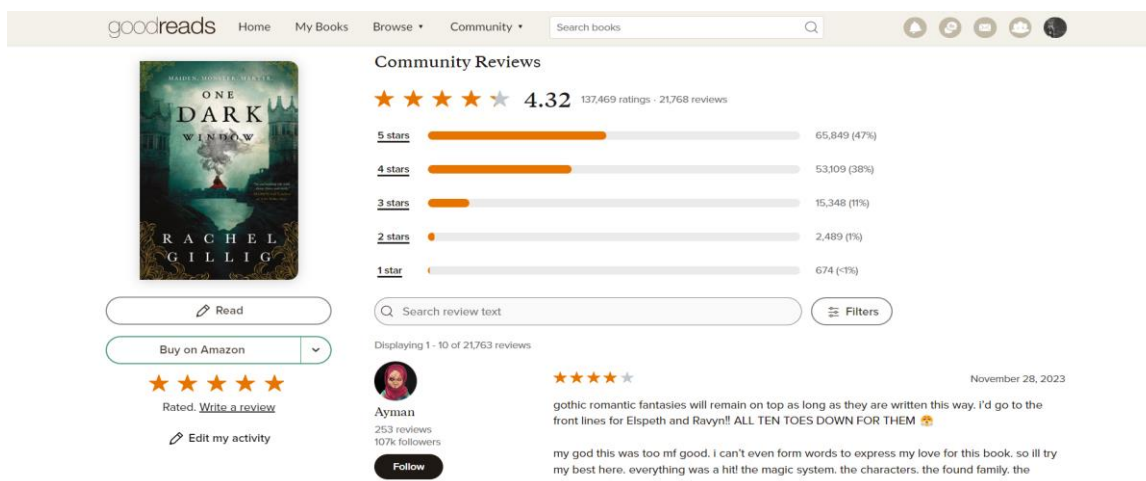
goodreads Home My Books Browse ▾ Community ▾ Search books

MAIDEN, MONSTER, MARTYR
ONE DARK WINDOW
RACHEL GILLIG

Read
Buy on Amazon
Rated. Write a review
Edit my activity

Community Reviews

4.32 137,469 ratings · 21,768 reviews

| | |
|---|---|
| 5 stars | 65,849 (47%) |
| 4 stars | 53,109 (38%) |
| 3 stars | 15,348 (11%) |
| 2 stars | 2,489 (1%) |
| 1 star | 674 (<1%) |

Search review text
Filters

Displaying 1 - 10 of 21,763 reviews

Ayman
253 reviews
107k followers
Follow

November 28, 2023

gothic romantic fantasies will remain on top as long as they are written this way. i'd go to the front lines for Elspeth and Ravyn!! ALL TEN TOES DOWN FOR THEM 😤

my god this was too mf good. i can't even form words to express my love for this book. so ill try my best here. everything was a hit! the magic system. the characters. the found family. the